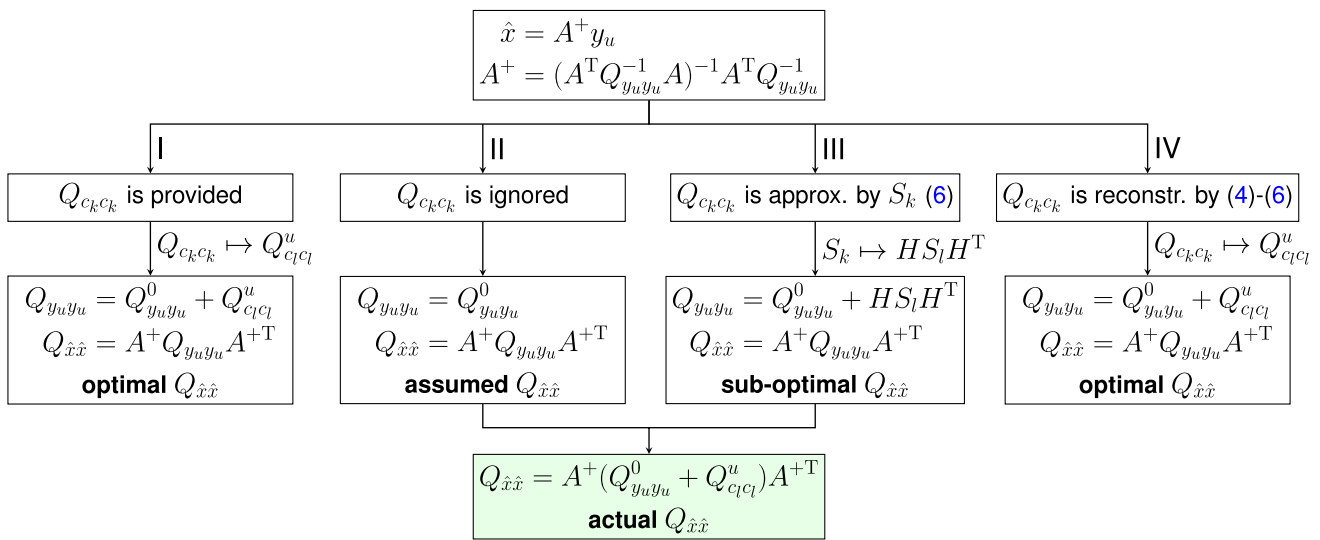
$\hat{x} = A^{+} y_u$
$A^{+} = (A^{\mathrm{T}} Q_{y_u y_u}^{-1} A)^{-1} A^{\mathrm{T}} Q_{y_u y_u}^{-1}$

I

$Q_{c_k c_k}$ is provided

$Q_{c_k c_k} \mapsto Q_{c_l c_l}^{u}$

$Q_{y_u y_u} = Q_{y_u y_u}^{0} + Q_{c_l c_l}^{u}$
$Q_{\hat{x}\hat{x}} = A^{+} Q_{y_u y_u} A^{+\mathrm{T}}$
**optimal** $Q_{\hat{x}\hat{x}}$

II

$Q_{c_k c_k}$ is ignored

$Q_{y_u y_u} = Q_{y_u y_u}^{0}$
$Q_{\hat{x}\hat{x}} = A^{+} Q_{y_u y_u} A^{+\mathrm{T}}$
**assumed** $Q_{\hat{x}\hat{x}}$

III

$Q_{c_k c_k}$ is approx. by $S_k$ (6)

$S_k \mapsto H S_l H^{\mathrm{T}}$

$Q_{y_u y_u} = Q_{y_u y_u}^{0} + H S_l H^{\mathrm{T}}$
$Q_{\hat{x}\hat{x}} = A^{+} Q_{y_u y_u} A^{+\mathrm{T}}$
**sub-optimal** $Q_{\hat{x}\hat{x}}$

IV

$Q_{c_k c_k}$ is reconstr. by (4)-(6)

$Q_{c_k c_k} \mapsto Q_{c_l c_l}^{u}$

$Q_{y_u y_u} = Q_{y_u y_u}^{0} + Q_{c_l c_l}^{u}$
$Q_{\hat{x}\hat{x}} = A^{+} Q_{y_u y_u} A^{+\mathrm{T}}$
**optimal** $Q_{\hat{x}\hat{x}}$

$Q_{\hat{x}\hat{x}} = A^{+} (Q_{y_u y_u}^{0} + Q_{c_l c_l}^{u}) A^{+\mathrm{T}}$
**actual** $Q_{\hat{x}\hat{x}}$